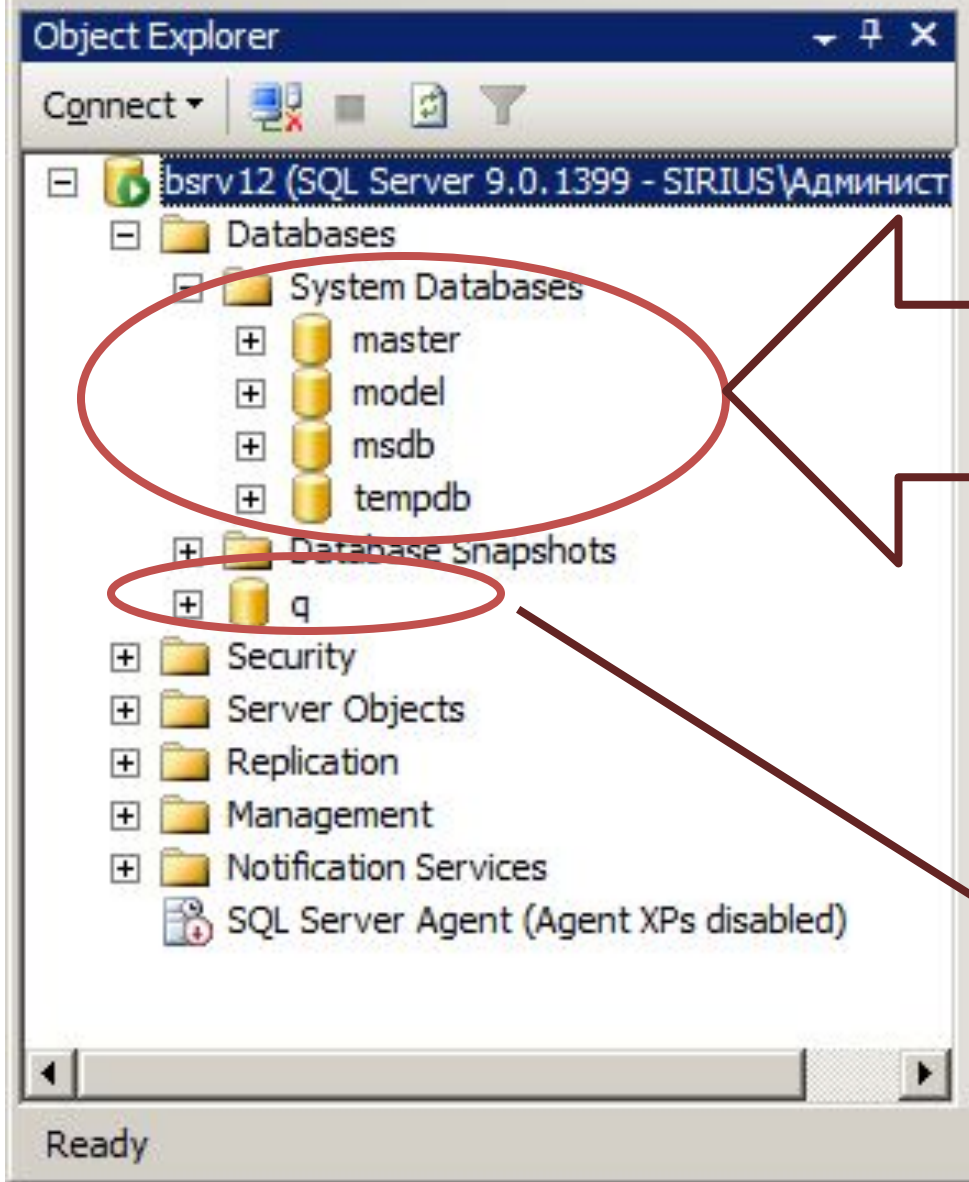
Object Explorer

Connect

bsrv12 (SQL Server 9.0.1399 - SIRIUS\Админист

Databases

System Databases

master

model

msdb

tempdb

Database Snapshots

q

Security

Server Objects

Replication

Management

Notification Services

SQL Server Agent (Agent XPs disabled)

Ready